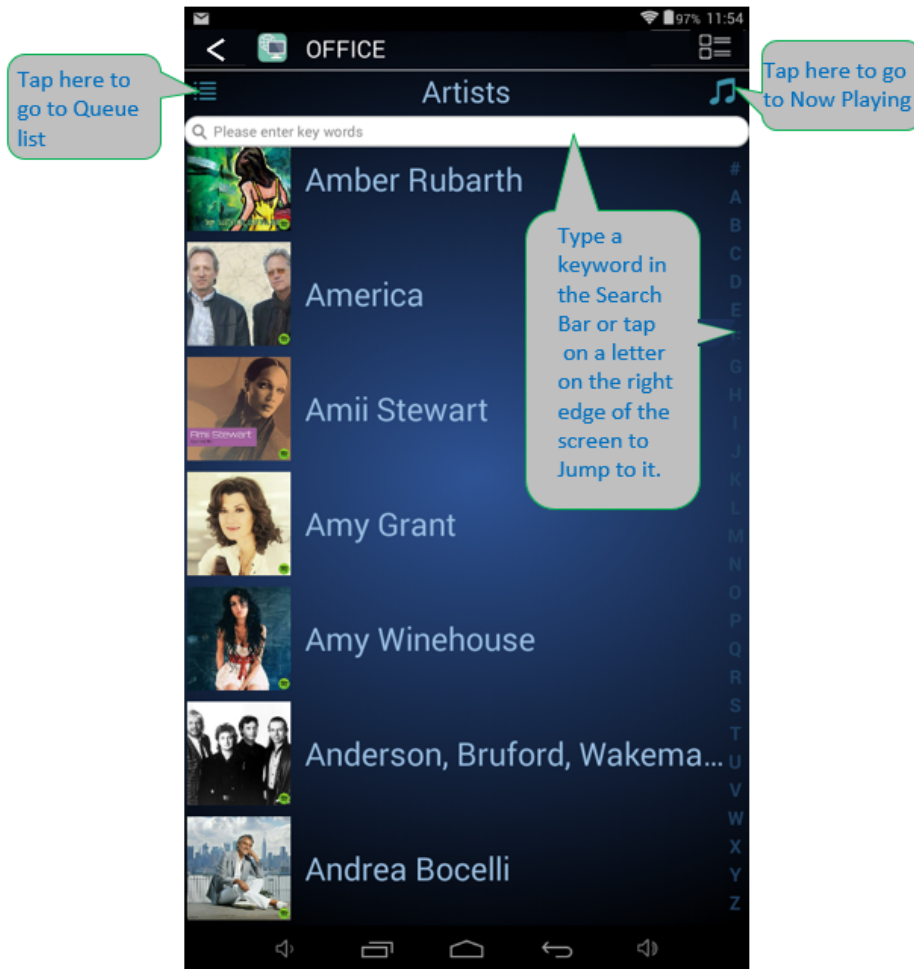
97% 11:54

OFFICE

Tap here to go to Queue list

Artists

Tap here to go to Now Playing

Please enter key words

Amber Rubarth

America

Amii Stewart

Amii Stewart

Amy Grant

Amy Winehouse

Anderson, Bruford, Wakema...

Andrea Bocelli

Type a keyword in the Search Bar or tap on a letter on the right edge of the screen to Jump to it.

#
A
B
C
D
E
F
G
H
I
J
K
L
M
N
O
P
Q
R
S
T
U
V
W
X
Y
Z